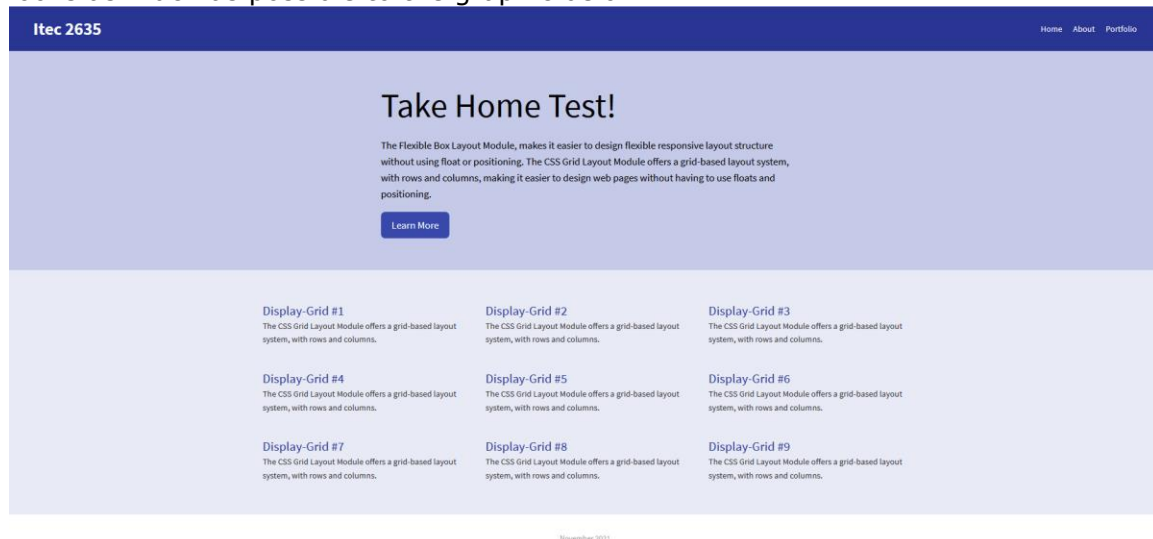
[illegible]

Itec 2635

Home About Portfolio

Take Home Test!

The Flexible Box Layout Module, makes it easier to design flexible responsive layout structure without using float or positioning. The CSS Grid Layout Module offers a grid-based layout system, with rows and columns, making it easier to design web pages without having to use floats and positioning.

Learn More

Display-Grid #1
The CSS Grid Layout Module offers a grid-based layout system, with rows and columns.

Display-Grid #2
The CSS Grid Layout Module offers a grid-based layout system, with rows and columns.

Display-Grid #3
The CSS Grid Layout Module offers a grid-based layout system, with rows and columns.

Display-Grid #4
The CSS Grid Layout Module offers a grid-based layout system, with rows and columns.

Display-Grid #5
The CSS Grid Layout Module offers a grid-based layout system, with rows and columns.

Display-Grid #6
The CSS Grid Layout Module offers a grid-based layout system, with rows and columns.

Display-Grid #7
The CSS Grid Layout Module offers a grid-based layout system, with rows and columns.

Display-Grid #8
The CSS Grid Layout Module offers a grid-based layout system, with rows and columns.

Display-Grid #9
The CSS Grid Layout Module offers a grid-based layout system, with rows and columns.

November 2021